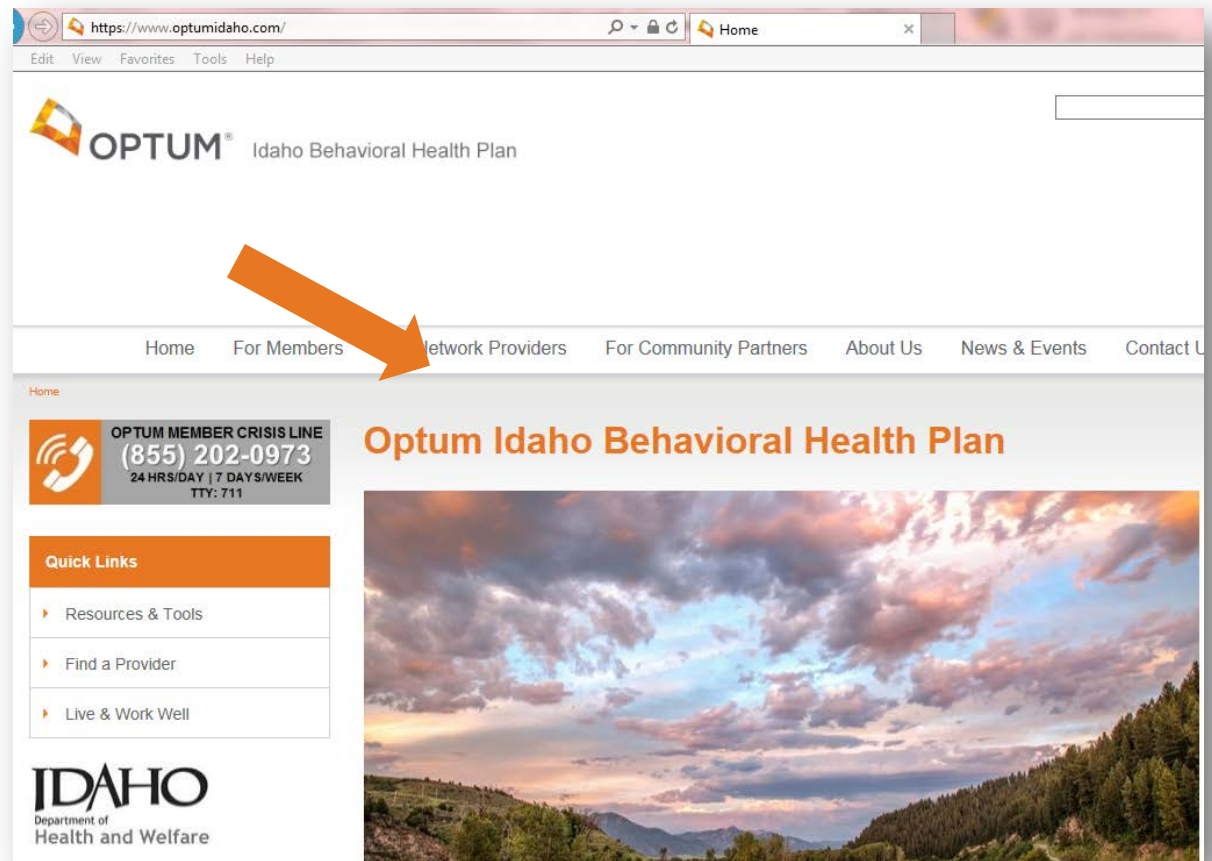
https://www.optumidaho.com/

Home

Edit View Favorites Tools Help

OPTUM® Idaho Behavioral Health Plan

Home For Members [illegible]etwork Providers For Community Partners About Us News & Events Contact U

Home

OPTUM MEMBER CRISIS LINE
(855) 202-0973
24 HRS/DAY | 7 DAYS/WEEK
TTY: 711

Optum Idaho Behavioral Health Plan

Quick Links

Resources & Tools

Find a Provider

Live & Work Well

IDAHO
Department of
Health and Welfare